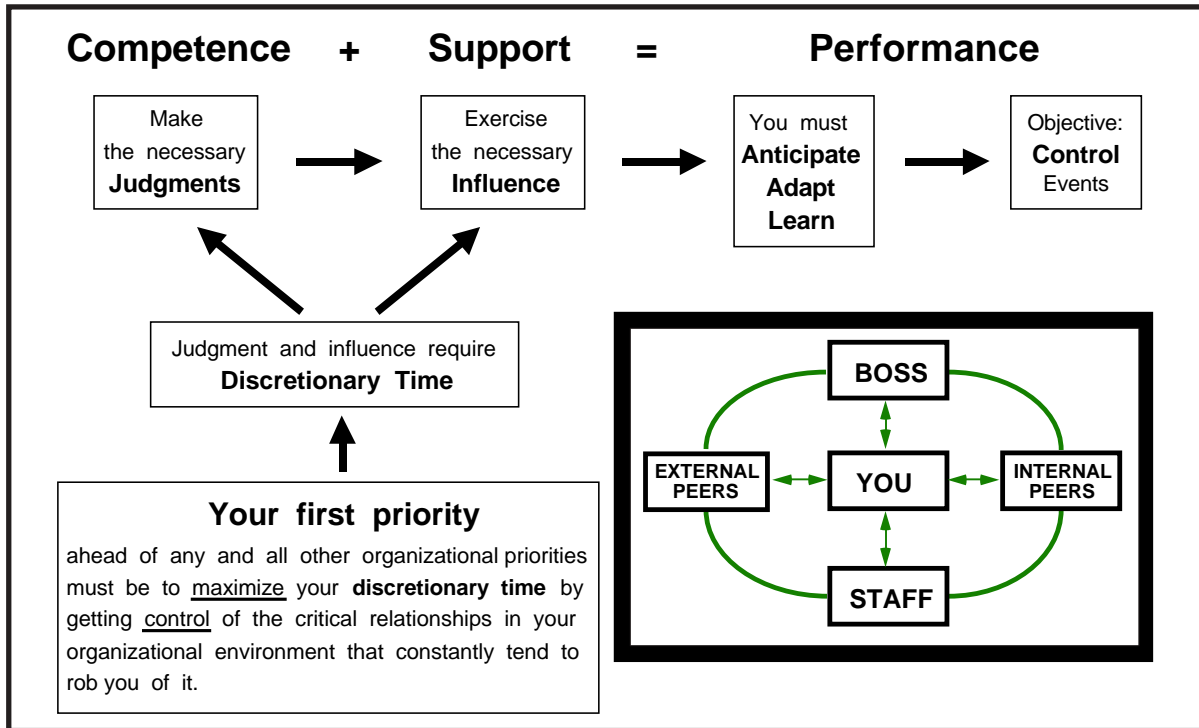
Competence + Support = Performance

Make the necessary **Judgments**

Exercise the necessary **Influence**

You must **Anticipate Adapt Learn**

Objective: **Control** Events

Judgment and influence require **Discretionary Time**

**Your first priority**

ahead of any and all other organizational priorities must be to maximize your **discretionary time** by getting control of the critical relationships in your organizational environment that constantly tend to rob you of it.

BOSS

EXTERNAL PEERS

YOU

INTERNAL PEERS

STAFF